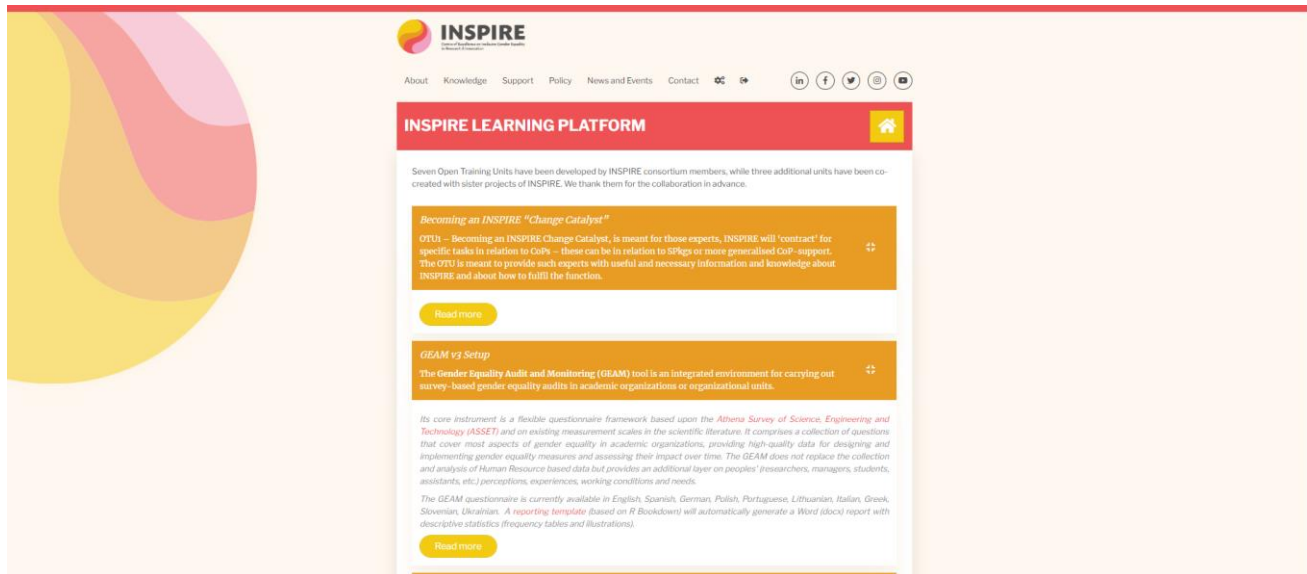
INSPIRE

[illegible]

About Knowledge Support Policy News and Events Contact

INSPIRE LEARNING PLATFORM

Seven Open Training Units have been developed by INSPIRE consortium members, while three additional units have been co-created with sister projects of INSPIRE. We thank them for the collaboration in advance.

Becoming an INSPIRE "Change Catalyst"

OTU1 – Becoming an INSPIRE Change Catalyst, is meant for those experts, INSPIRE will 'contract' for specific tasks in relation to CoPs – these can be in relation to SPkgs or more generalised CoP-support. The OTU is meant to provide such experts with useful and necessary information and knowledge about INSPIRE and about how to fulfil the function.

Read more

GEAM v3 Setup

The Gender Equality Audit and Monitoring (GEAM) tool is an integrated environment for carrying out survey-based gender equality audits in academic organizations or organizational units.

Its core instrument is a flexible questionnaire framework based upon the Athena Survey of Science, Engineering and Technology (ASSET) and on existing measurement scales in the scientific literature. It comprises a collection of questions that cover most aspects of gender equality in academic organizations, providing high-quality data for designing and implementing gender equality measures and assessing their impact over time. The GEAM does not replace the collection and analysis of Human Resource based data but provides an additional layer on peoples' (researchers, managers, students, assistants, etc.) perceptions, experiences, working conditions and needs.

The GEAM questionnaire is currently available in English, Spanish, German, Polish, Portuguese, Lithuanian, Italian, Greek, Slovenian, Ukrainian. A reporting template (based on R Bookdown) will automatically generate a Word (docx) report with descriptive statistics (frequency tables and illustrations).

Read more